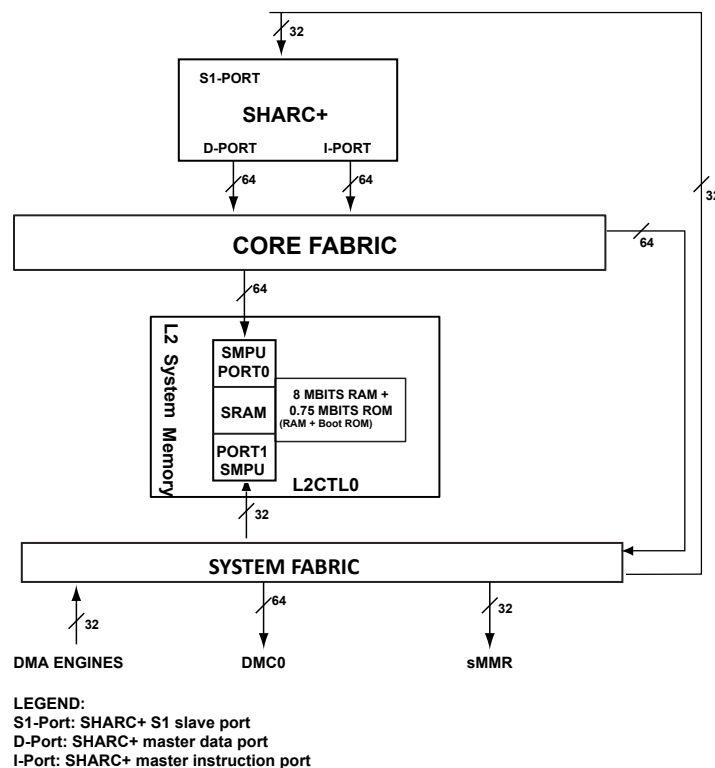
32

S1-PORT

SHARC+

D-PORT

I-PORT

64

64

32

CORE FABRIC

64

64

L2 System Memory

SMPU PORT0

SRAM

PORT1 SMPU

8 MBITS RAM + 0.75 MBITS ROM (RAM + Boot ROM)

L2CTL0

32

SYSTEM FABRIC

32

64

32

DMA ENGINES

DMC0

sMMR

LEGEND:
S1-Port: SHARC+ S1 slave port
D-Port: SHARC+ master data port
I-Port: SHARC+ master instruction port